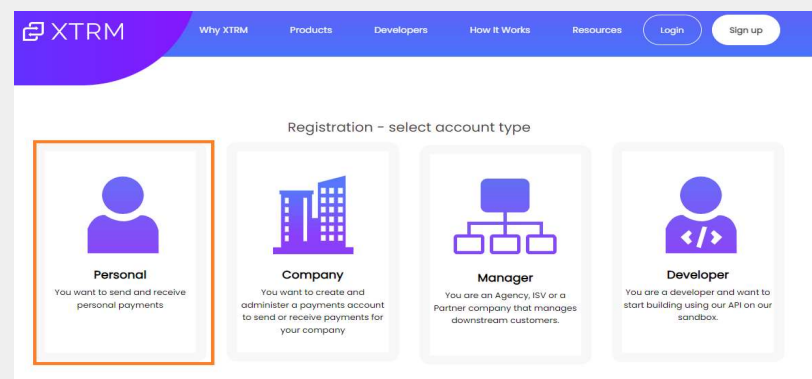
XTRM

Why XTRM Products Developers How it Works Resources Login Sign up

Registration - select account type

Personal
You want to send and receive personal payments

Company
You want to create and administer a payments account to send or receive payments for your company

Manager
You are an Agency, ISV or a Partner company that manages downstream customers.

</>
Developer
You are a developer and want to start building using our API on our sandbox.